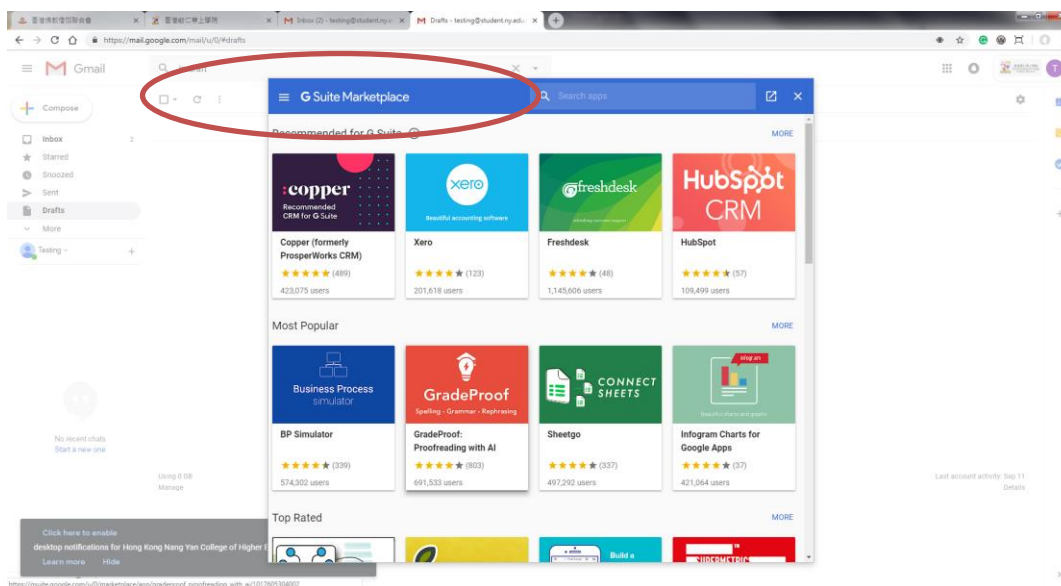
香港專業發展聯會 | 香港數位學上學院 | Inbox (2) - testing@student.ny.edu | Drafts - testing@student.ny.edu

https://mail.google.com/mail/u/0/#drafts

Gmail

Search

Compose

Inbox 2
Starred
Snoozed
Sent
Drafts
More

Testing

No recent chats
Start a new one

Using 0 GB
Manage

Last account activity: Sep 11
Details

Click here to enable desktop notifications for Hong Kong Nang Yan College of Higher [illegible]
Learn more Hide

G Suite Marketplace

Search apps

Recommended for G Suite

MORE

:copper
Recommended CRM for G Suite
Copper (formerly ProsperWorks CRM)
★★★★★ (489)
423,075 users

xero
Beautiful accounting software
Xero
★★★★★ (123)
201,618 users

freshdesk
Freshdesk
★★★★★ (48)
1,145,606 users

HubSpot CRM
HubSpot
★★★★★ (57)
109,499 users

Most Popular

MORE

Business Process simulator
BP Simulator
★★★★★ (339)
574,302 users

GradeProof
Spelling · Grammar · Rephrasing
GradeProof: Proofreading with AI
★★★★★ (803)
691,533 users

CONNECT SHEETS
Sheetgo
★★★★★ (337)
497,292 users

infogr.am
Beautiful charts and graphs
Infogram Charts for Google Apps
★★★★★ (37)
421,064 users

Top Rated

MORE

Build a

https://gsuite.google.com/u/0/marketplace/app/gradeproof_proofreading_with_ai/1012605304002